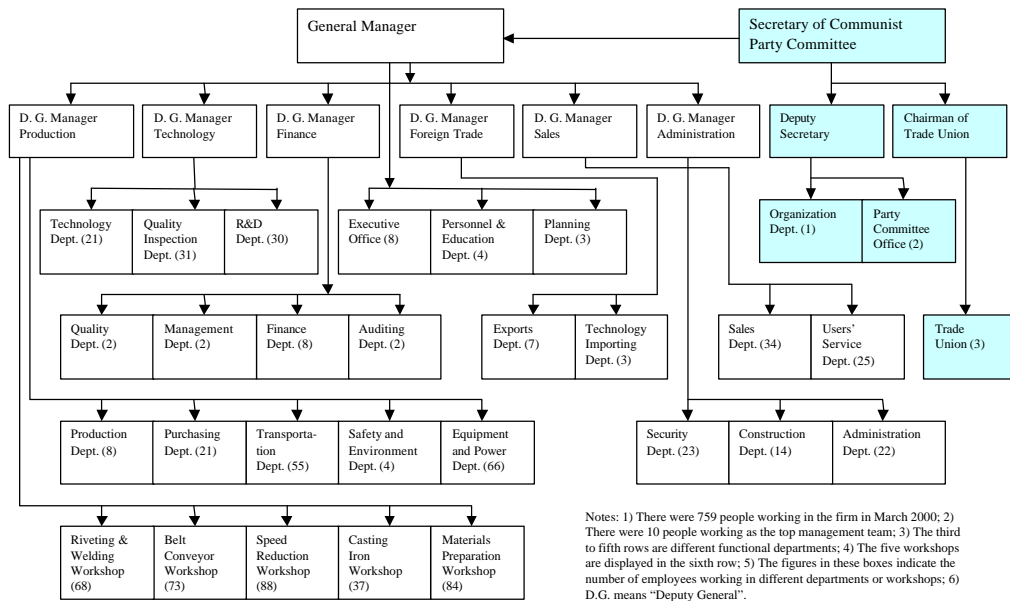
General Manager

Secretary of Communist Party Committee

D. G. Manager Production

D. G. Manager Technology

D. G. Manager Finance

D. G. Manager Foreign Trade

D. G. Manager Sales

D. G. Manager Administration

Deputy Secretary

Chairman of Trade Union

Technology Dept. (21)

Quality Inspection Dept. (31)

R&D Dept. (30)

Executive Office (8)

Personnel & Education Dept. (4)

Planning Dept. (3)

Organization Dept. (1)

Party Committee Office (2)

Quality Dept. (2)

Management Dept. (2)

Finance Dept. (8)

Auditing Dept. (2)

Exports Dept. (7)

Technology Importing Dept. (3)

Sales Dept. (34)

Users' Service Dept. (25)

Trade Union (3)

Production Dept. (8)

Purchasing Dept. (21)

Transportation Dept. (55)

Safety and Environment Dept. (4)

Equipment and Power Dept. (66)

Security Dept. (23)

Construction Dept. (14)

Administration Dept. (22)

Riveting & Welding Workshop (68)

Belt Conveyor Workshop (73)

Speed Reduction Workshop (88)

Casting Iron Workshop (37)

Materials Preparation Workshop (84)

Notes: 1) There were 759 people working in the firm in March 2000; 2) There were 10 people working as the top management team; 3) The third to fifth rows are different functional departments; 4) The five workshops are displayed in the sixth row; 5) The figures in these boxes indicate the number of employees working in different departments or workshops; 6) D.G. means "Deputy General".